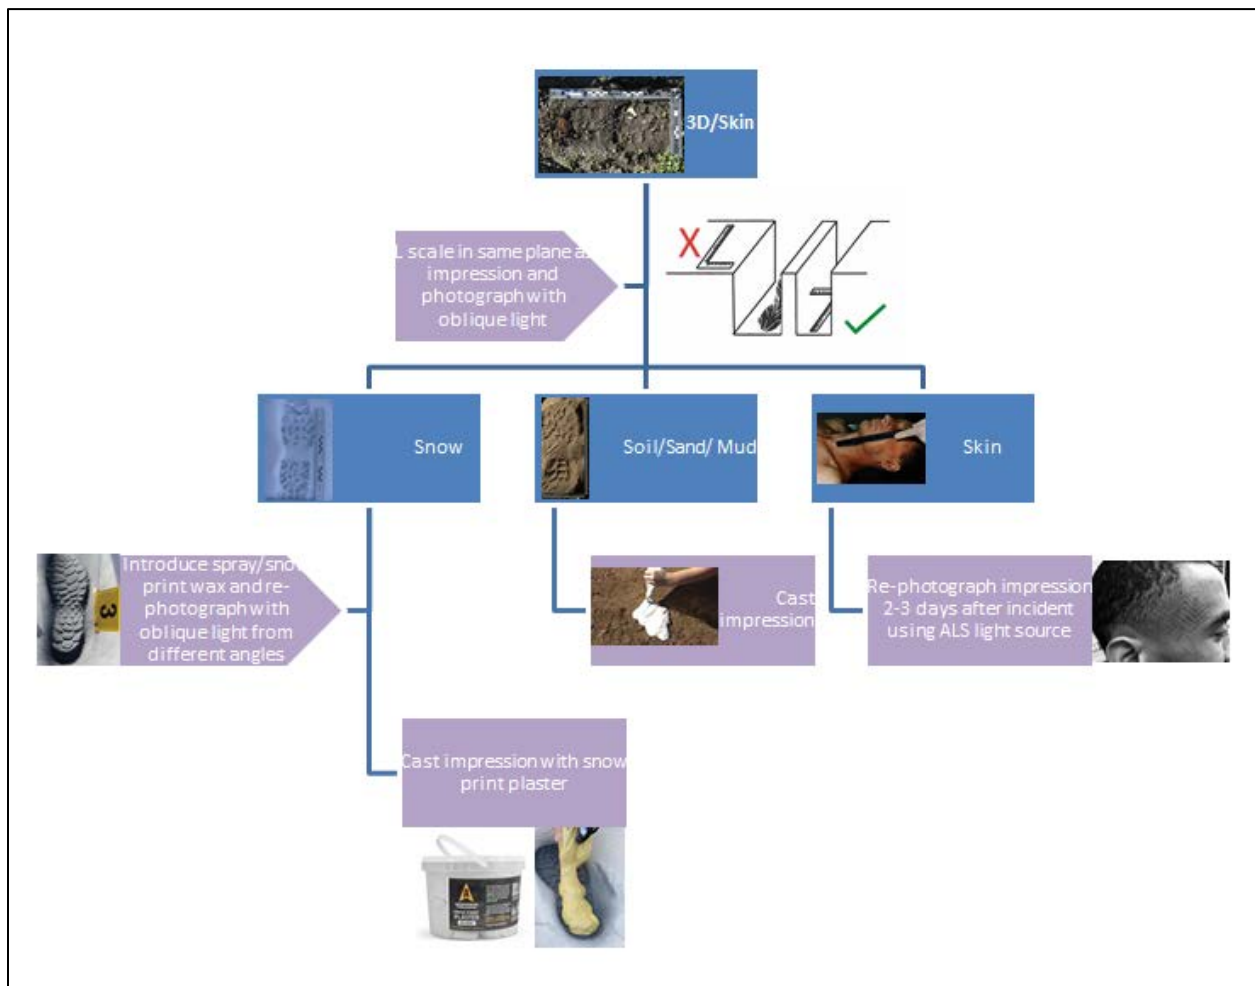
3D/Skin

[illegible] scale in same plane a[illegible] impression and photograph with oblique light

Snow

Soil/Sand/ Mud

Skin

Introduce spray/sno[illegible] print wax and re-photograph with oblique light from different angles

3

Cast impression

Re-photograph impression 2-3 days after incident using ALS light source

Cast impression with snow print plaster